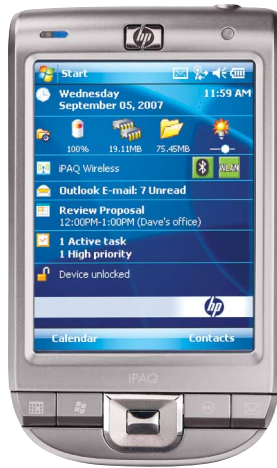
hp

Start

Wednesday
September 05, 2007

11:59 AM

100%

19.11MB

75.45MB

iPAQ Wireless

WLAN

Outlook E-mail: 7 Unread

Review Proposal
12:00PM-1:00PM (Dave's office)

1 Active task
1 High priority

Device unlocked

hp

Calendar

Contacts

iPAQ